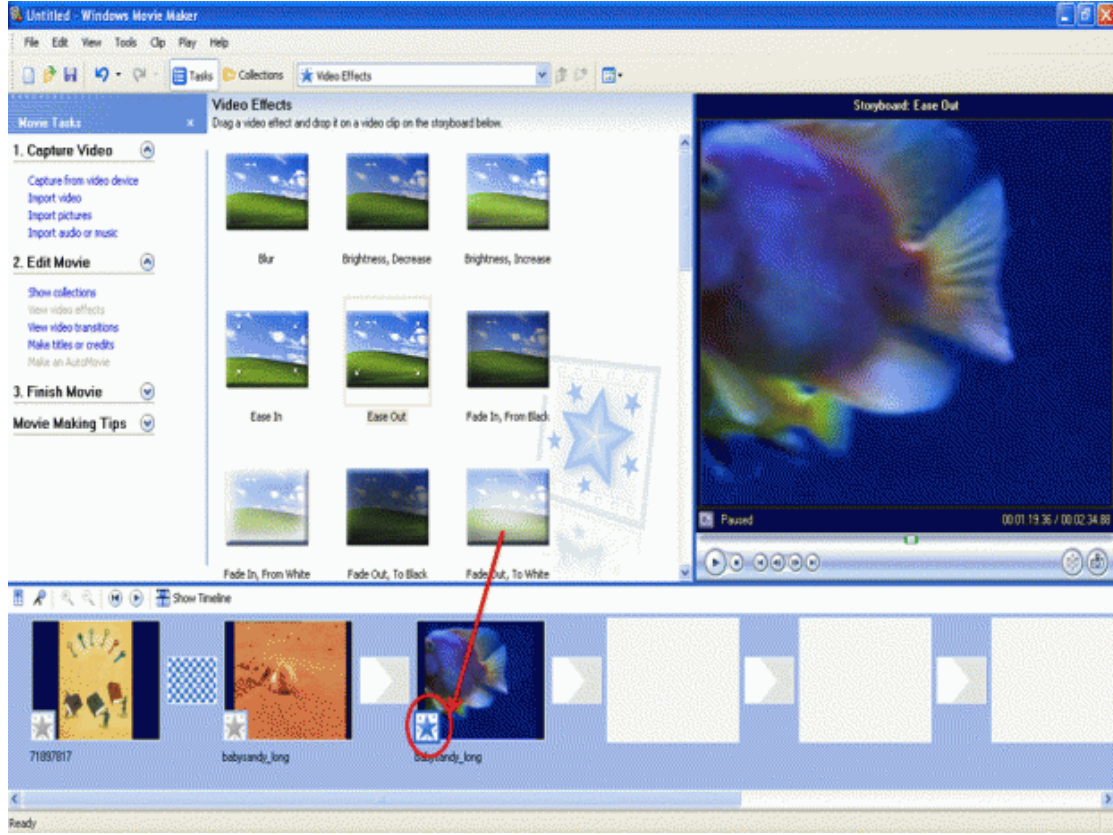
Untitled - Windows Movie Maker

File Edit View Tools Clip Play Help

Tasks Collections Video Effects

Movie Tasks

1. Capture Video

Capture from video device
Import video
Import pictures
Import audio or music

2. Edit Movie

Show collections
View video effects
View video transitions
Make titles or credits
Make an AutoMovie

3. Finish Movie

Movie Making Tips

Video Effects
Drag a video effect and drop it on a video clip on the storyboard below.

Blur
Brightness, Decrease
Brightness, Increase
Ease In
Ease Out
Fade In, From Black
Fade In, From White
Fade Out, To Black
Fade Out, To White

Storyboard: Ease Out

Paused
00:01:19.36 / 00:02:34.88

Show Timeline

71897817
babysandy_long
babysandy_long

Ready